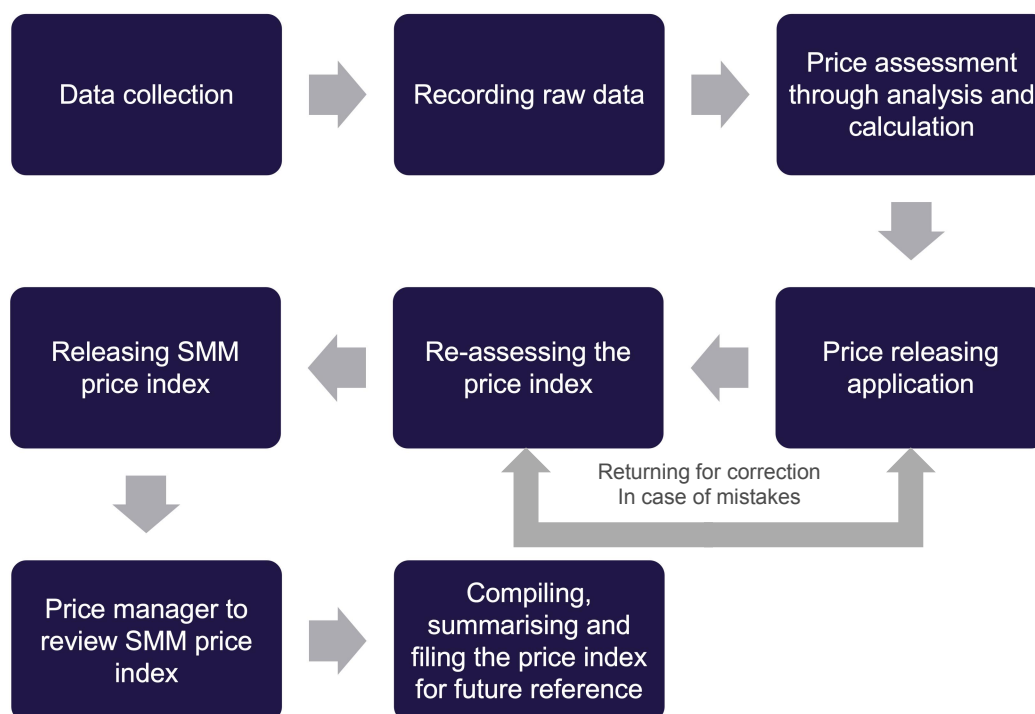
Data collection

Recording raw data

Price assessment through analysis and calculation

Price releasing application

Re-assessing the price index

Releasing SMM price index

Returning for correction
In case of mistakes

Price manager to review SMM price index

Compiling, summarising and filing the price index for future reference